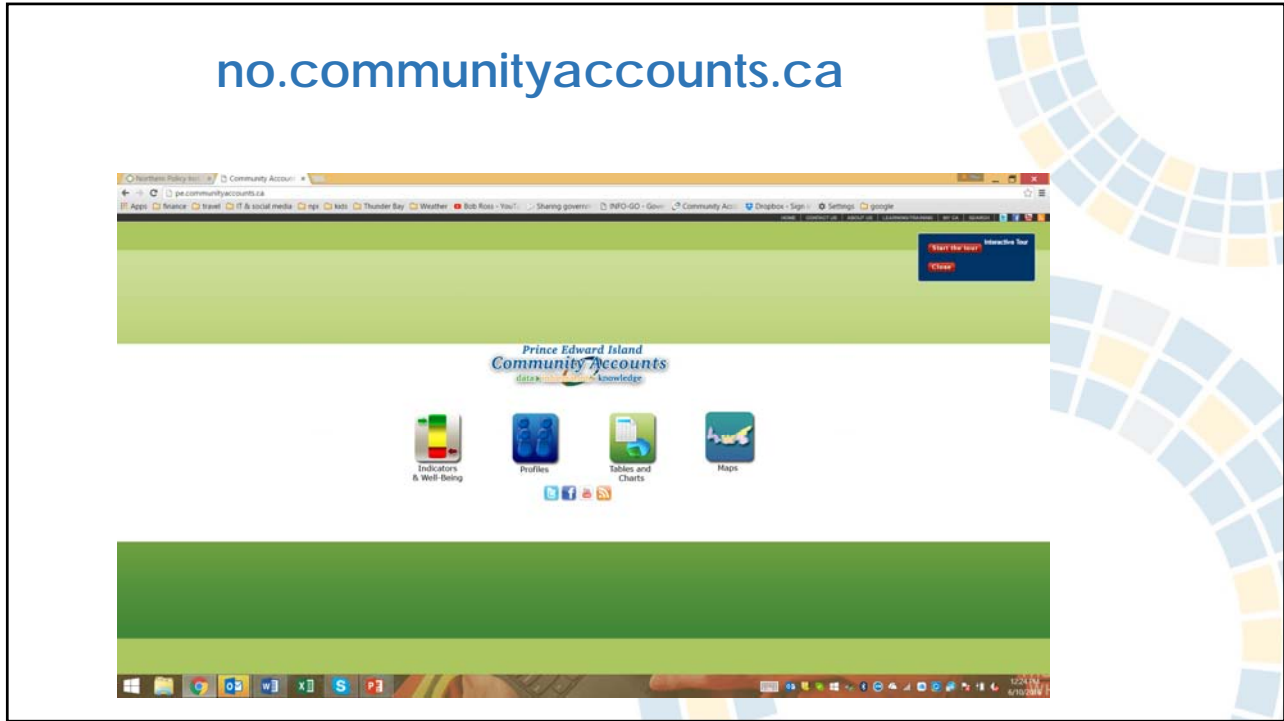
no.communityaccounts.ca

Northern Policy Inst ×
Community Accoun ×

pe.communityaccounts.ca

Apps finance travel IT & social media npi kids Thunder Bay Weather Bob Ross - YouT Sharing governm INFO-GO - Gove Community Acc Dropbox - Sign i Settings google

HOME | CONTACT US | ABOUT US | LEARNING/TRAINING | MY CA | SEARCH

Interactive Tour
Start the tour
Close

Prince Edward Island
Community Accounts
data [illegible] knowledge

Indicators & Well-Being

Profiles

Tables and Charts

Maps

12:24 PM
6/10/2016